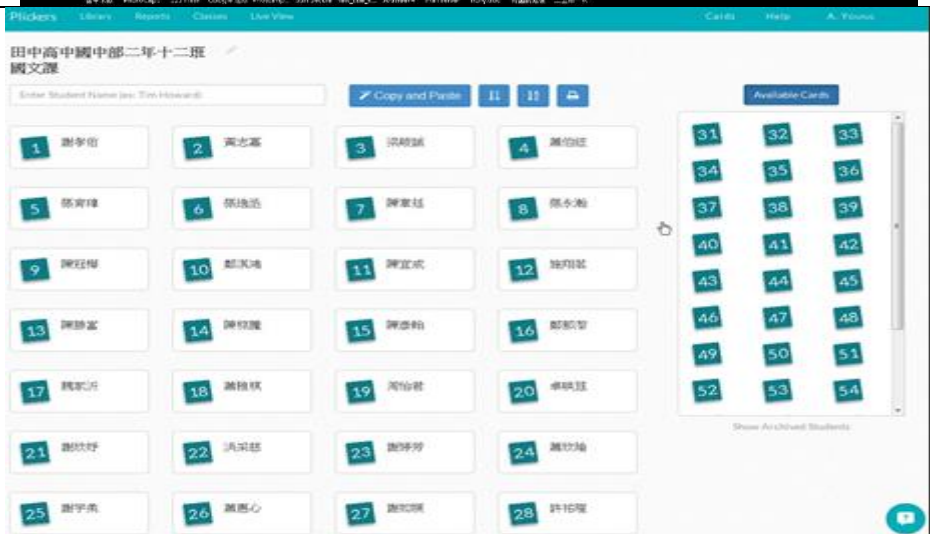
Plickers Library Reports Classes Live View Cards Help A. Younus

田中高中國中部二年十二班 國文課

Enter Student Name (ex: Tim Howard)

Copy and Paste

Available Cards

1 謝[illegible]
2 黃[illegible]
3 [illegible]
4 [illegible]
5 陳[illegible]
6 張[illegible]
7 陳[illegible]
8 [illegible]
9 陳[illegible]
10 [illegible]
11 陳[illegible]
12 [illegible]
13 陳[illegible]
14 陳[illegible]
15 陳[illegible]
16 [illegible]
17 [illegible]
18 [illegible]
19 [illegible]
20 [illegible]
21 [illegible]
22 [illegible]
23 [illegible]
24 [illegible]
25 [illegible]
26 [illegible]
27 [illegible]
28 許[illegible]

31 32 33
34 35 36
37 38 39
40 41 42
43 44 45
46 47 48
49 50 51
52 53 54

Show Archived Students